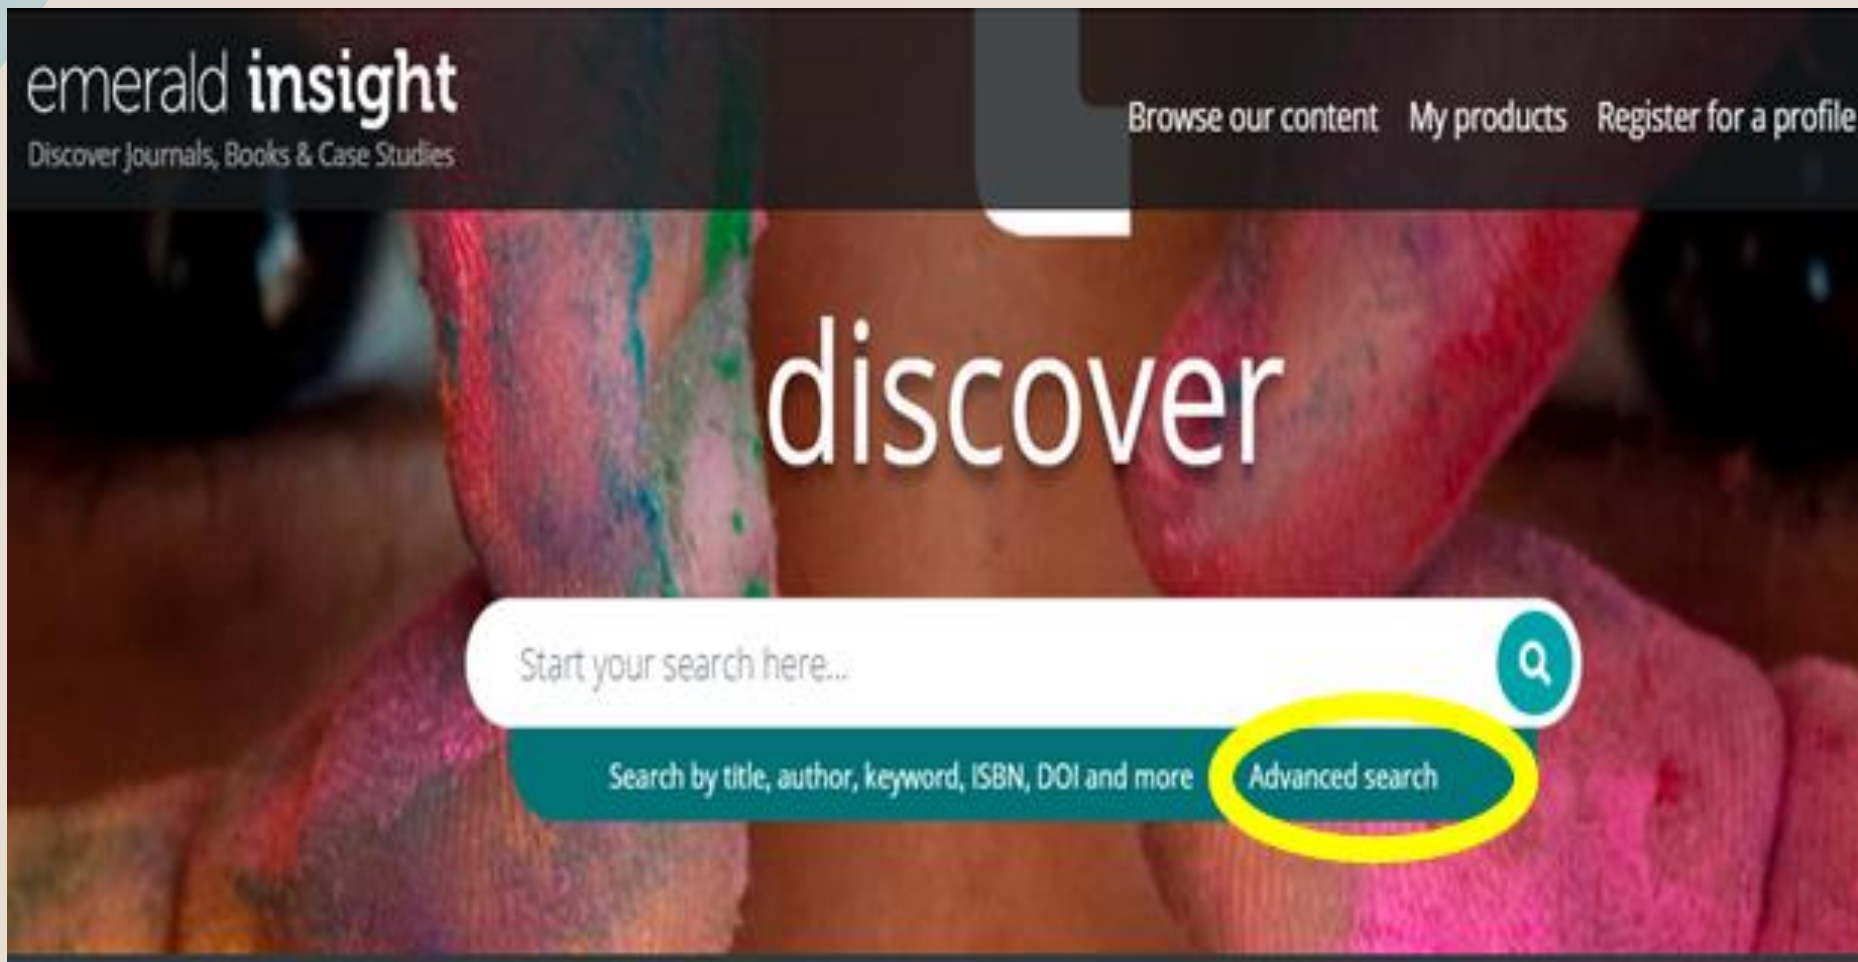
emerald insight
Discover Journals, Books & Case Studies

Browse our content My products Register for a profile

discover

Start your search here...

Search by title, author, keyword, ISBN, DOI and more Advanced search